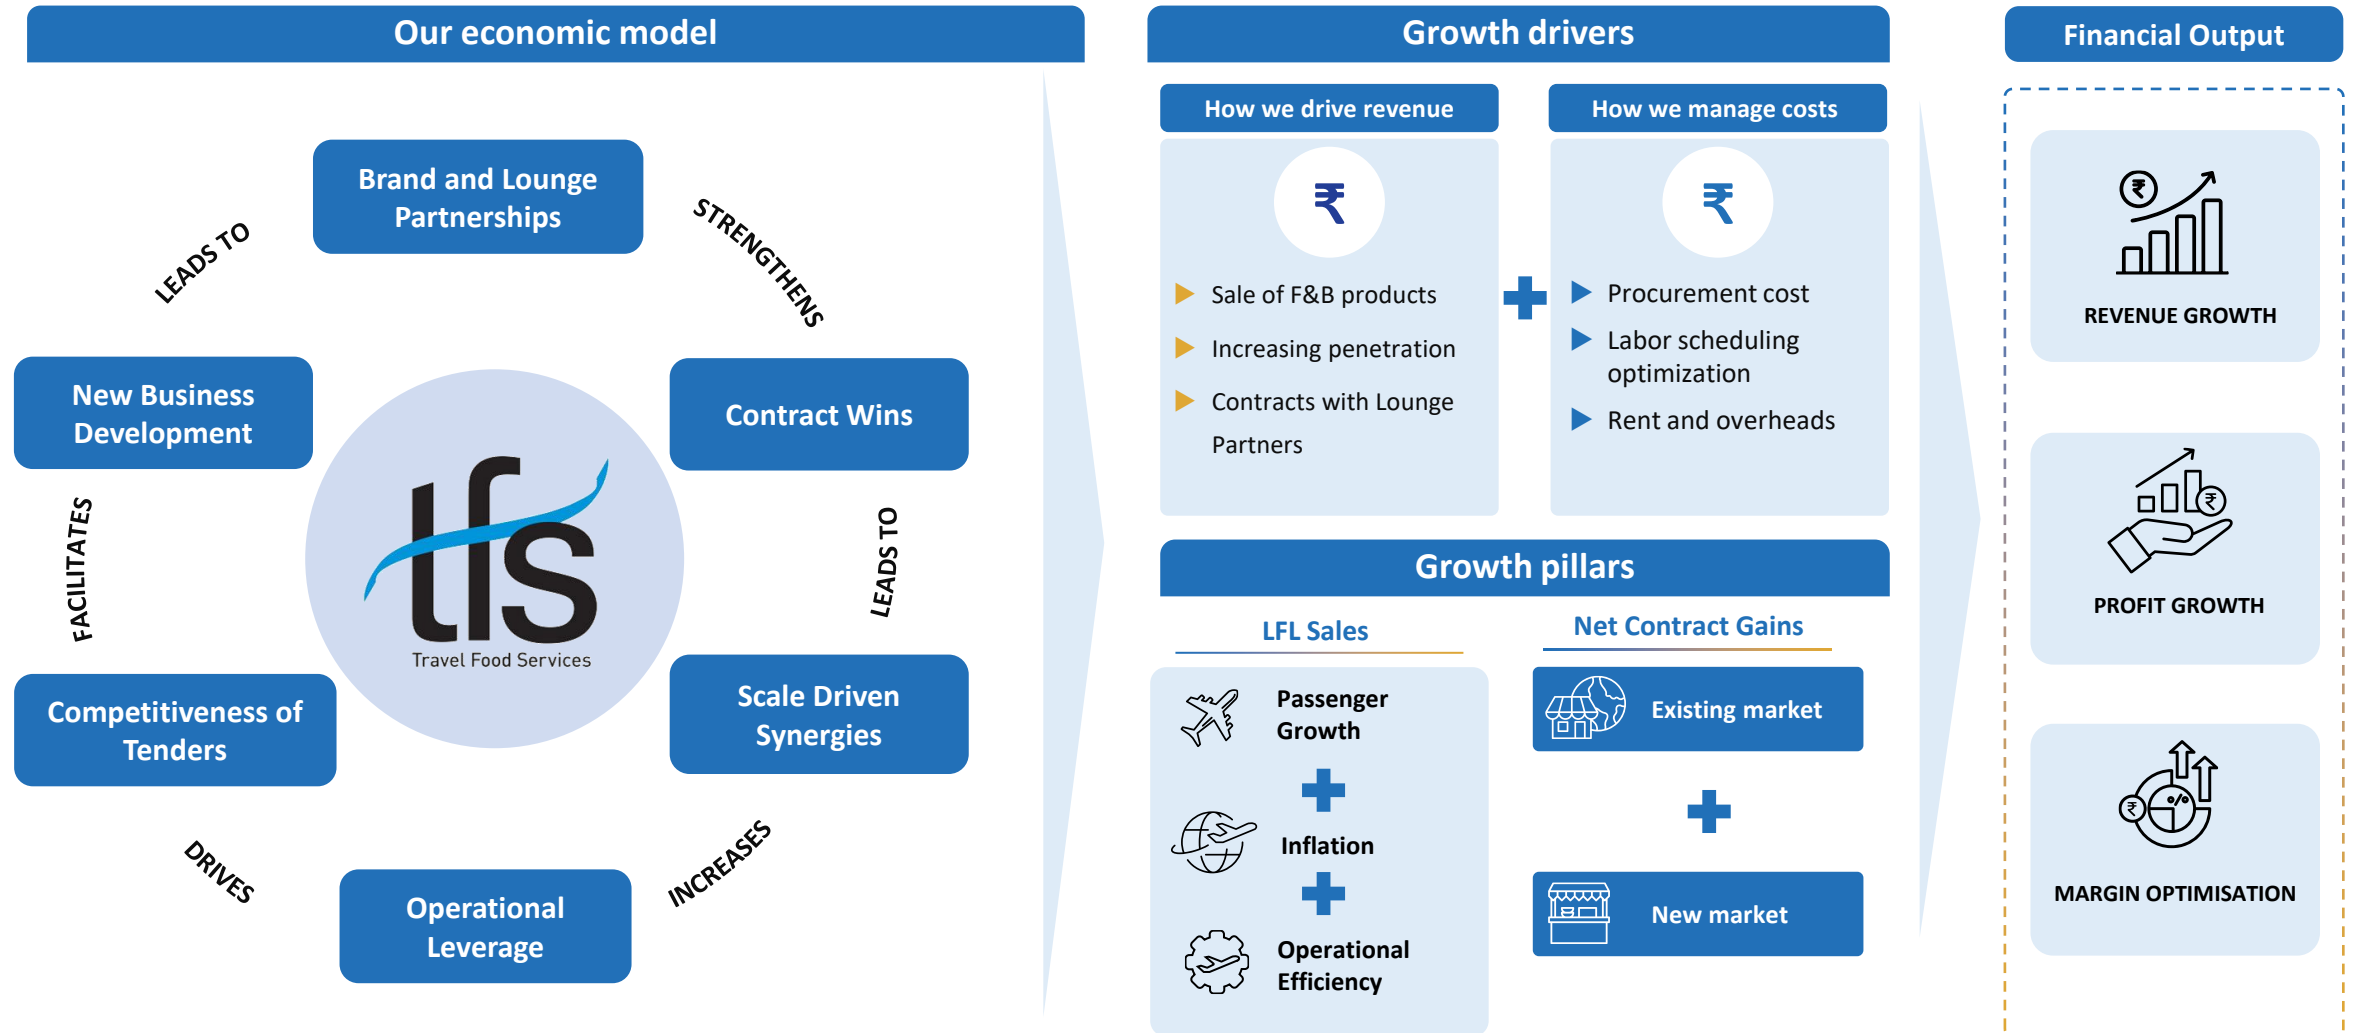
Our economic model

Brand and Lounge Partnerships

STRENGTHENS

Contract Wins

LEADS TO

Scale Driven Synergies

INCREASES

Operational Leverage

DRIVES

Competitiveness of Tenders

FACILITATES

New Business Development

LEADS TO

tfs
Travel Food Services

Growth drivers

How we drive revenue

₹

Sale of F&B products

Increasing penetration

Contracts with Lounge Partners

How we manage costs

₹

Procurement cost

Labor scheduling optimization

Rent and overheads

Growth pillars

LFL Sales

Passenger Growth

Inflation

Operational Efficiency

Net Contract Gains

Existing market

New market

Financial Output

₹

REVENUE GROWTH

₹

PROFIT GROWTH

₹

MARGIN OPTIMISATION